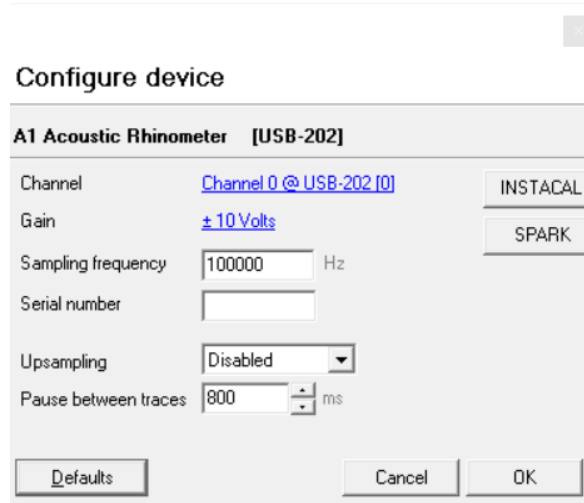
Configure device

A1 Acoustic Rhinometer [USB-202]

Channel Channel 0 @ USB-202 [0]

Gain ± 10 Volts

Sampling frequency 100000 Hz

Serial number

Upsampling Disabled

Pause between traces 800 ms

INSTACAL

SPARK

Defaults

Cancel

OK